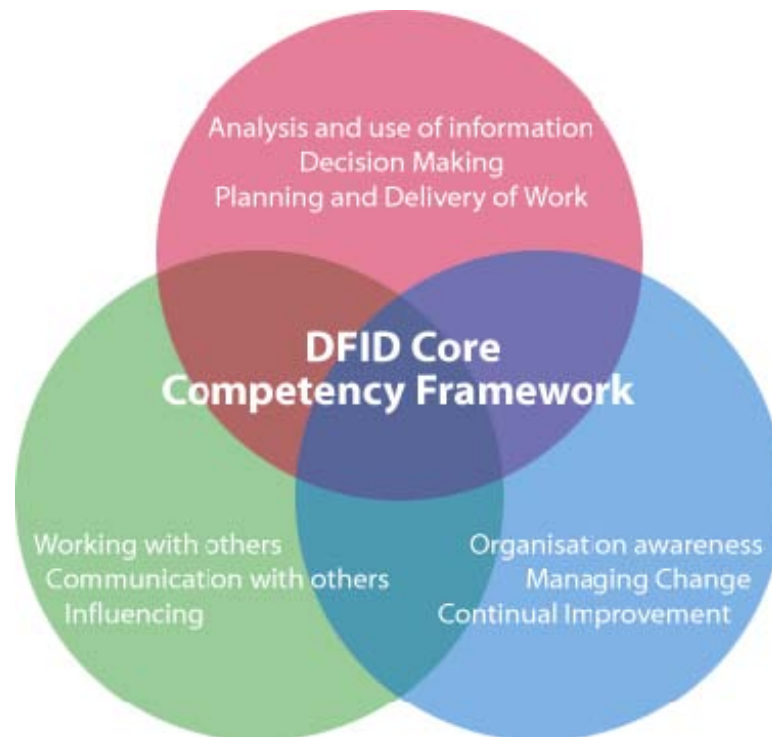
Analysis and use of information
Decision Making
Planning and Delivery of Work

DFID Core
Competency Framework

Working with others
Communication with others
Influencing

Organisation awareness
Managing Change
Continual Improvement